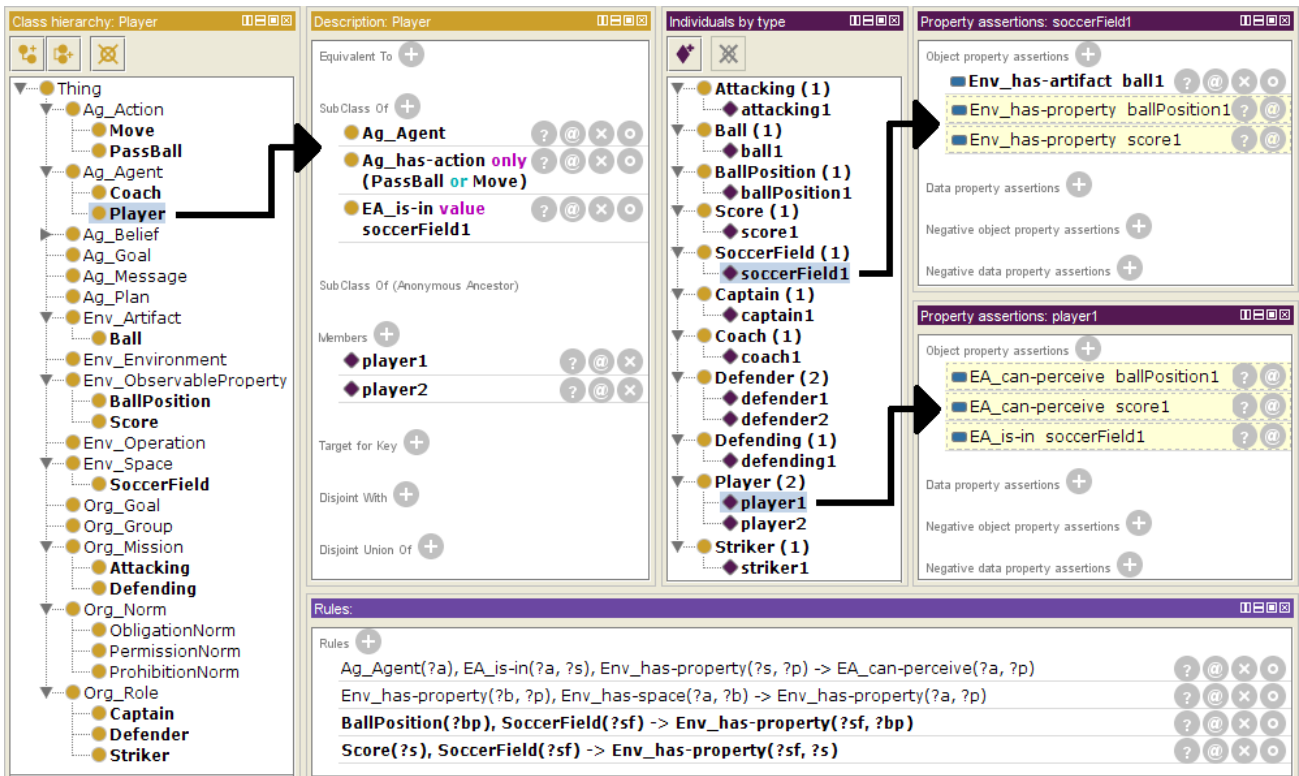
Class hierarchy: Player

Thing
Ag_Action
Move
PassBall
Ag_Agent
Coach
Player
Ag_Belief
Ag_Goal
Ag_Message
Ag_Plan
Env_Artifact
Ball
Env_Environment
Env_ObservableProperty
BallPosition
Score
Env_Operation
Env_Space
SoccerField
Org_Goal
Org_Group
Org_Mission
Attacking
Defending
Org_Norm
ObligationNorm
PermissionNorm
ProhibitionNorm
Org_Role
Captain
Defender
Striker

Description: Player

Equivalent To

SubClass Of
Ag_Agent
Ag_has-action only (PassBall or Move)
EA_is-in value soccerField1

SubClass Of (Anonymous Ancestor)

Members
player1
player2

Target for Key

Disjoint With

Disjoint Union Of

Individuals by type

Attacking (1)
attacking1
Ball (1)
ball1
BallPosition (1)
ballPosition1
Score (1)
score1
SoccerField (1)
soccerField1
Captain (1)
captain1
Coach (1)
coach1
Defender (2)
defender1
defender2
Defending (1)
defending1
Player (2)
player1
player2
Striker (1)
striker1

Property assertions: soccerField1

Object property assertions
Env_has-artifact ball1
Env_has-property ballPosition1
Env_has-property score1

Data property assertions

Negative object property assertions

Negative data property assertions

Property assertions: player1

Object property assertions
EA_can-perceive ballPosition1
EA_can-perceive score1
EA_is-in soccerField1

Data property assertions

Negative object property assertions

Negative data property assertions

Rules:

Rules
Ag_Agent(?a), EA_is-in(?a, ?s), Env_has-property(?s, ?p) -> EA_can-perceive(?a, ?p)
Env_has-property(?b, ?p), Env_has-space(?a, ?b) -> Env_has-property(?a, ?p)
BallPosition(?bp), SoccerField(?sf) -> Env_has-property(?sf, ?bp)
Score(?s), SoccerField(?sf) -> Env_has-property(?sf, ?s)